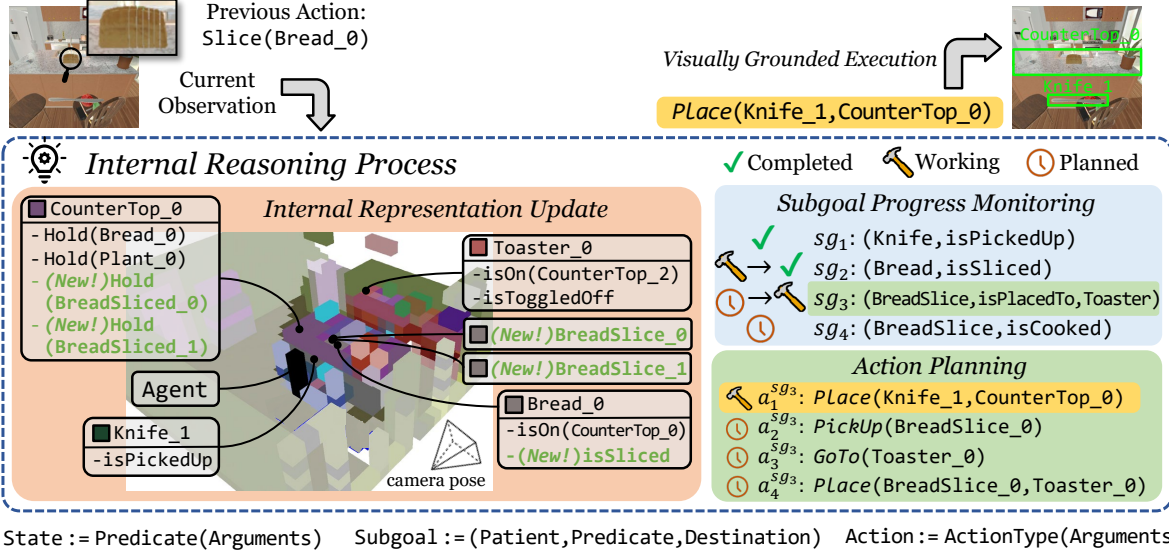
Previous Action:
Slice(Bread_0)

Current Observation

Visually Grounded Execution

*Place*(Knife_1,CounterTop_0)

CounterTop_0
Knife_1

Internal Reasoning Process

✓ Completed Working Planned

Internal Representation Update

CounterTop_0
-Hold(Bread_0)
-Hold(Plant_0)
-(New!)Hold (BreadSliced_0)
-(New!)Hold (BreadSliced_1)

Toaster_0
-isOn(CounterTop_2)
-isToggledOff

(New!)BreadSlice_0

(New!)BreadSlice_1

Agent

Bread_0
-isOn(CounterTop_0)
-(New!)isSliced

Knife_1
-isPickedUp

camera pose

Subgoal Progress Monitoring

$sg_1$: (Knife,isPickedUp)
$sg_2$: (Bread,isSliced)
$sg_3$: (BreadSlice,isPlacedTo,Toaster)
$sg_4$: (BreadSlice,isCooked)

Action Planning

$a_1^{sg_3}$: *Place*(Knife_1,CounterTop_0)
$a_2^{sg_3}$: *PickUp*(BreadSlice_0)
$a_3^{sg_3}$: *GoTo*(Toaster_0)
$a_4^{sg_3}$: *Place*(BreadSlice_0,Toaster_0)

State := Predicate(Arguments) Subgoal := (Patient,Predicate,Destination) Action := ActionType(Arguments